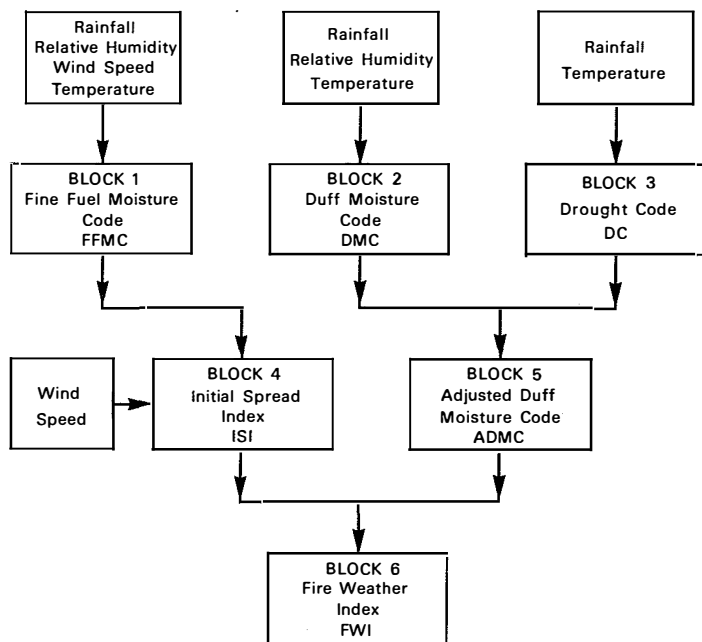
Rainfall
Relative Humidity
Wind Speed
Temperature

Rainfall
Relative Humidity
Temperature

Rainfall
Temperature

BLOCK 1
Fine Fuel Moisture Code
FFMC

BLOCK 2
Duff Moisture Code
DMC

BLOCK 3
Drought Code
DC

Wind Speed

BLOCK 4
Initial Spread Index
ISI

BLOCK 5
Adjusted Duff Moisture Code
ADMC

BLOCK 6
Fire Weather Index
FWI